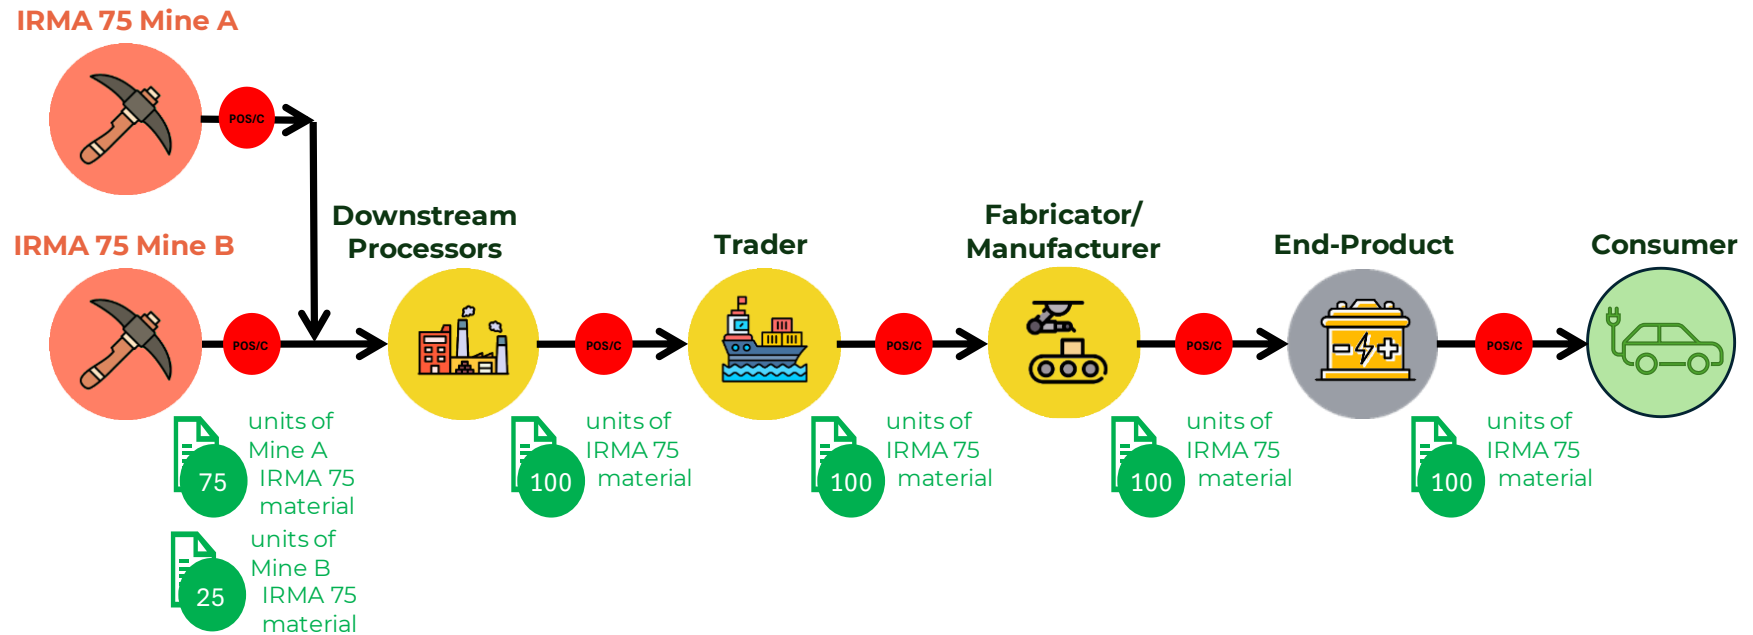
IRMA 75 Mine A

POS/C

IRMA 75 Mine B

POS/C

Downstream Processors

POS/C

Trader

POS/C

Fabricator/ Manufacturer

POS/C

End-Product

POS/C

Consumer

75 units of Mine A IRMA 75 material

25 units of Mine B IRMA 75 material

100 units of IRMA 75 material

100 units of IRMA 75 material

100 units of IRMA 75 material

100 units of IRMA 75 material